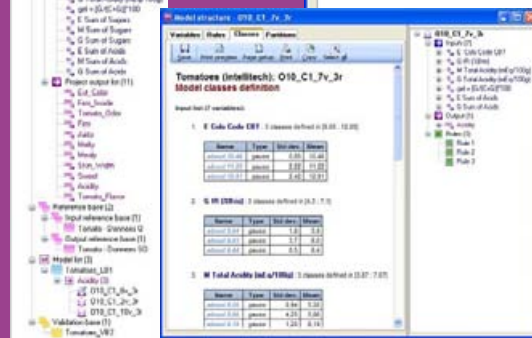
E Sum of Sugars
M Sum of Sugars
G Sum of Sugars
E Sum of Acids
M Sum of Acids
G Sum of Acids
Project output list (1)
Ext_Color
Firm_Inside
Tomato_Odor
Firm
Acidity
Mealy
Meaty
Skin_Width
Sweet
Acidity
Tomato_Flavor
Reference base (2)
Input reference base (1)
Tomato - Dannees I2
Output reference base (1)
Tomato - Dannees SG
Model list (3)
Tomatoes_U01
Acidity (3)
O10_C1_6v_3r
O10_C1_2v_3r
O10_C1_10v_3r
Validation base (1)
Tomatoes_VB2

Model structure - O10_C1_7v_3r
Variables Rules Classes Partitions
Save Print preview Page setup Print Copy Select all
Tomatoes (intellitech): O10_C1_7v_3r
Model classes definition
Input list (7 variables)
1. E Colo Code CBT : 3 classes defined in [8.00 : 12.00]
| Name | Type | Std dev. | Mean |
|---|---|---|---|
| about 10.46 | gauss | 0.89 | 10.46 |
| about 11.22 | gauss | 0.88 | 11.22 |
| about 12.81 | gauss | 0.48 | 12.81 |
2. G IR (50ms) : 3 classes defined in [4.2 : 7.1]
| Name | Type | Std dev. | Mean |
|---|---|---|---|
| about 5.4 | gauss | 1.6 | 5.4 |
| about 6.3 | gauss | 1.7 | 6.3 |
| about 6.4 | gauss | 0.6 | 6.4 |
3. M Total Acidity (ml.a/100g) : 3 classes defined in [3.87 : 7.07]
| Name | Type | Std dev. | Mean |
|---|---|---|---|
| about 4.86 | gauss | 1.24 | 4.86 |
| about 5.96 | gauss | 4.25 | 5.96 |
| about 6.14 | gauss | 1.20 | 6.14 |

O10_C1_7v_3r
Inputs (7)
E Colo Code CBT
G IR (50ms)
M Total Acidity (ml.a/100g)
G Total Acidity (ml.a/100g)
pH + [G/C+G]*100
E Sum of Sugars
G Sum of Acids
Output (1)
Acidity
Rules (3)
Rule 1
Rule 2
Rule 3